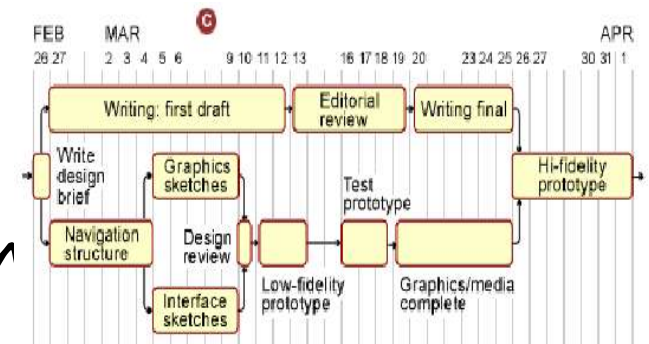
FEB MAR C APR
26 27 2 3 4 5 6 9 10 11 12 13 16 17 18 19 20 23 24 25 26 27 30 31 1

Writing: first draft
Editorial review
Writing final
Write design brief
Graphics sketches
Test prototype
Hi-fidelity prototype
Navigation structure
Design review
Low-fidelity prototype
Graphics/media complete
Interface sketches